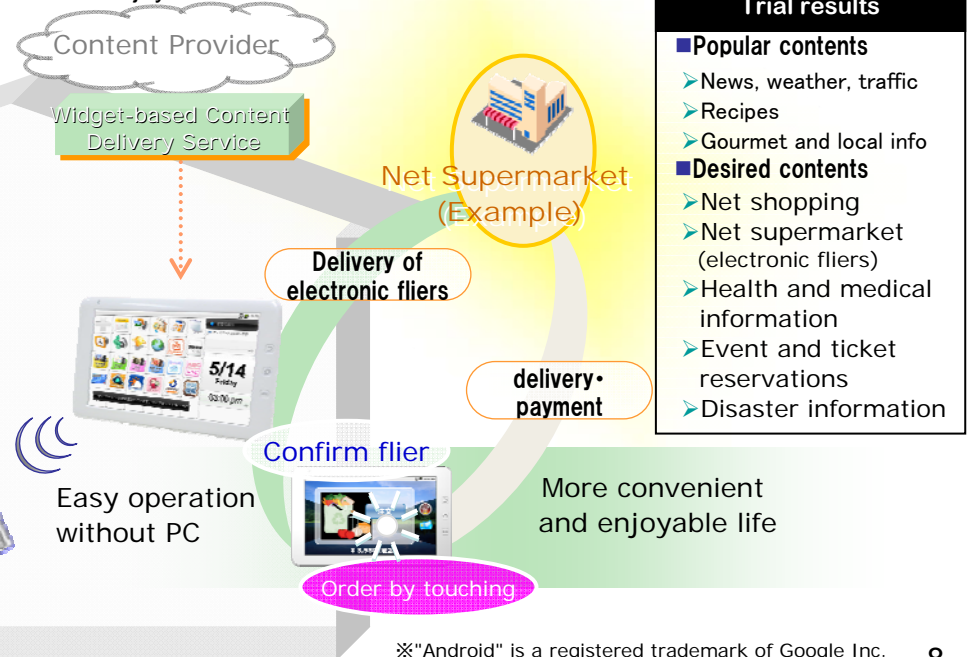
Content Provider

Widget-based Content Delivery Service

Net Supermarket (Example)

Delivery of electronic fliers

5/14
Friday
03:00 pm

delivery・payment

Confirm flier

Easy operation without PC

More convenient and enjoyable life

Order by touching

Trial results

■Popular contents
➢News, weather, traffic
➢Recipes
➢Gourmet and local info
■Desired contents
➢Net shopping
➢Net supermarket (electronic fliers)
➢Health and medical information
➢Event and ticket reservations
➢Disaster information

※"Android" is a registered trademark of Google Inc.

8